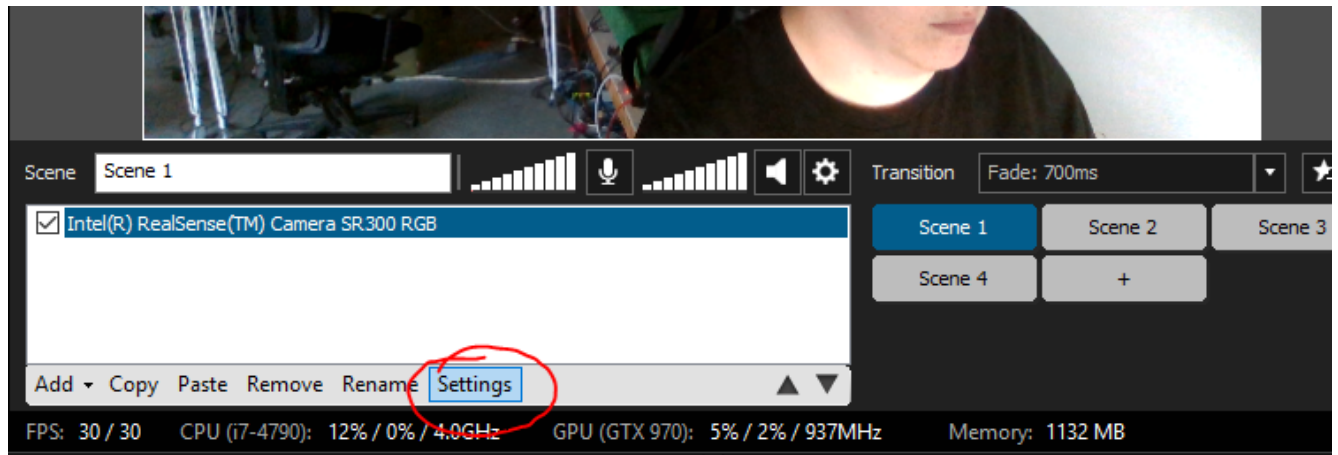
Scene Scene 1

Transition Fade: 700ms

Intel(R) RealSense(TM) Camera SR300 RGB

Scene 1 Scene 2 Scene 3
Scene 4 +

Add Copy Paste Remove Rename Settings

FPS: 30 / 30 CPU (i7-4790): 12% / 0% / 4.0GHz GPU (GTX 970): 5% / 2% / 937MHz Memory: 1132 MB